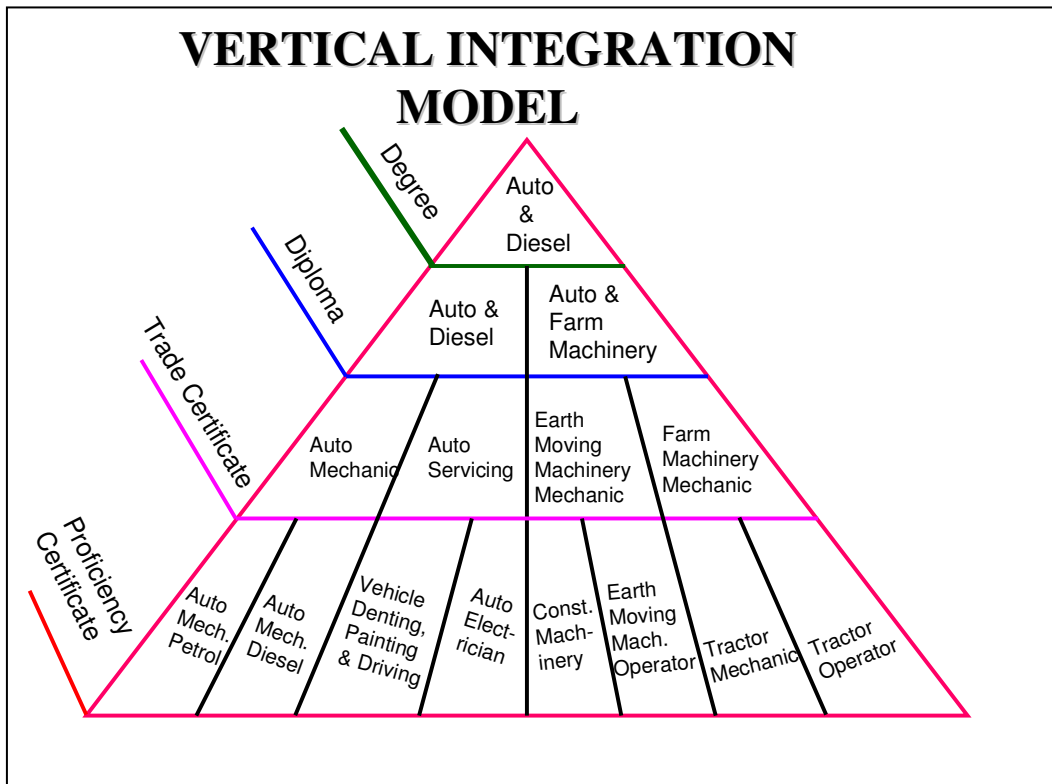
VERTICAL INTEGRATION MODEL

Degree

Auto & Diesel

Diploma

Auto & Diesel

Auto & Farm Machinery

Trade Certificate

Auto Mechanic

Auto Servicing

Earth Moving Machinery Mechanic

Farm Machinery Mechanic

Proficiency Certificate

Auto Mech. Petrol

Auto Mech. Diesel

Vehicle Denting, Painting & Driving

Auto Electrician

Const. Machinery

Earth Moving Mach. Operator

Tractor Mechanic

Tractor Operator